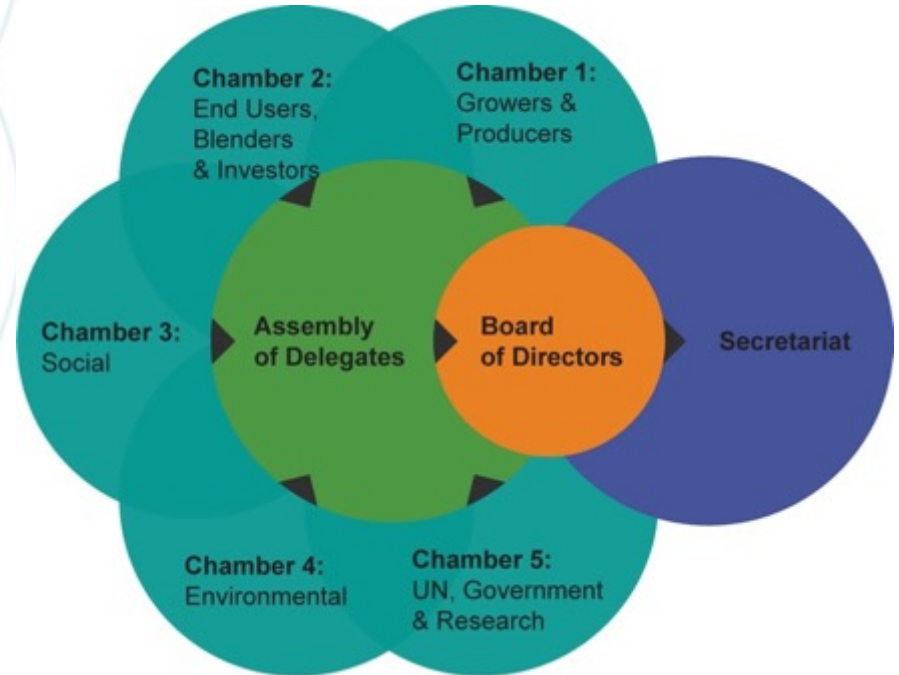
Chamber 2:
End Users, Blenders & Investors

Chamber 1:
Growers & Producers

Chamber 3:
Social

Assembly of Delegates

Board of Directors

Secretariat

Chamber 4:
Environmental

Chamber 5:
UN, Government & Research